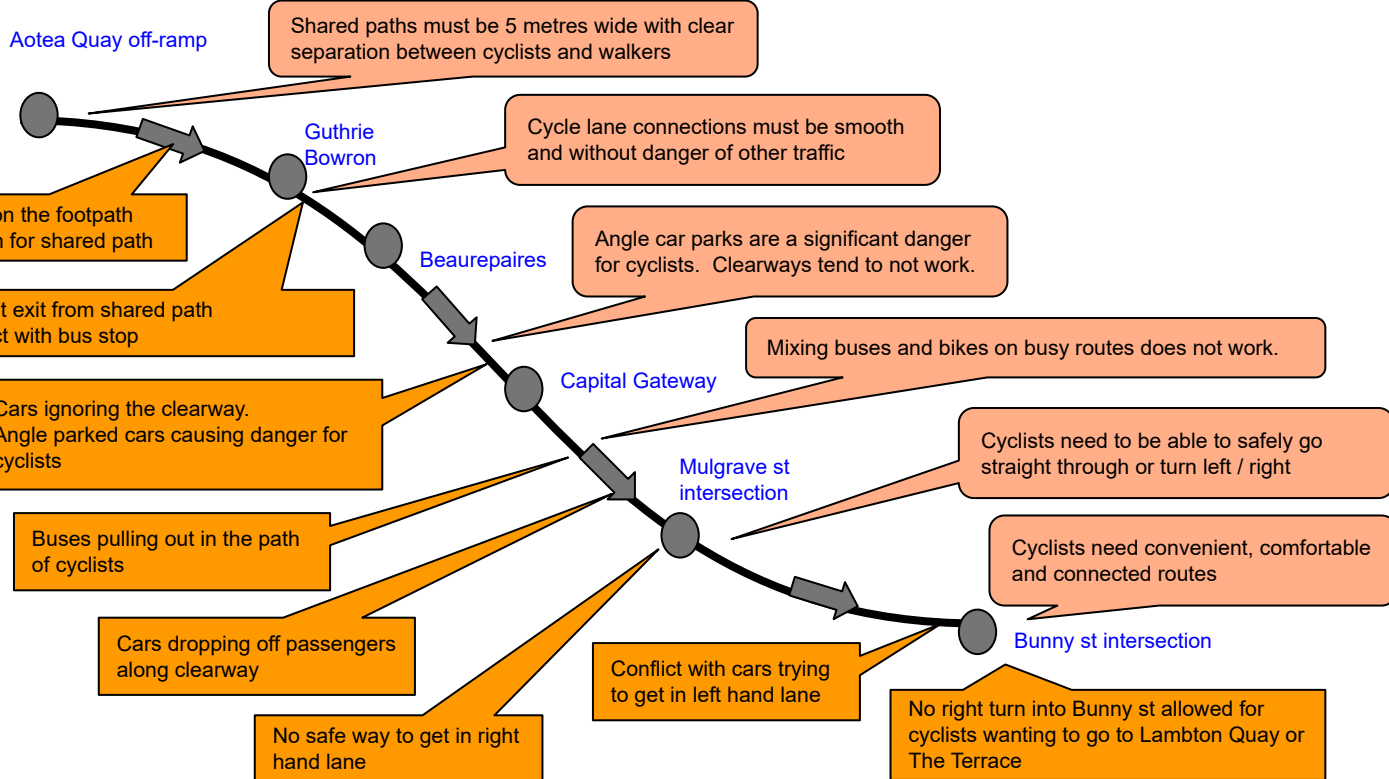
Aotea Quay off-ramp

Shared paths must be 5 metres wide with clear separation between cyclists and walkers

Guthrie Bowron

Cycle lane connections must be smooth and without danger of other traffic

on the footpath n for shared path

t exit from shared path ct with bus stop

Beaurepaires

Angle car parks are a significant danger for cyclists. Clearways tend to not work.

Mixing buses and bikes on busy routes does not work.

Cars ignoring the clearway. Angle parked cars causing danger for cyclists

Capital Gateway

Cyclists need to be able to safely go straight through or turn left / right

Mulgrave st intersection

Buses pulling out in the path of cyclists

Cyclists need convenient, comfortable and connected routes

Cars dropping off passengers along clearway

Bunny st intersection

Conflict with cars trying to get in left hand lane

No safe way to get in right hand lane

No right turn into Bunny st allowed for cyclists wanting to go to Lambton Quay or The Terrace